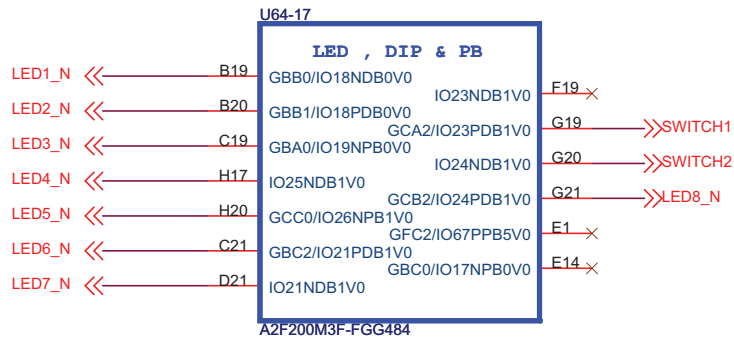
U64-17

LED , DIP & PB

LED1_N
B19
GBB0/IO18NDB0V0

LED2_N
B20
GBB1/IO18PDB0V0

LED3_N
C19
GBA0/IO19NPB0V0

LED4_N
H17
IO25NDB1V0

LED5_N
H20
GCC0/IO26NPB1V0

LED6_N
C21
GBC2/IO21PDB1V0

LED7_N
D21
IO21NDB1V0

IO23NDB1V0
F19

GCA2/IO23PDB1V0
G19
SWITCH1

IO24NDB1V0
G20
SWITCH2

GCB2/IO24PDB1V0
G21
LED8_N

GFC2/IO67PPB5V0
E1

GBC0/IO17NPB0V0
E14

A2F200M3F-FGG484